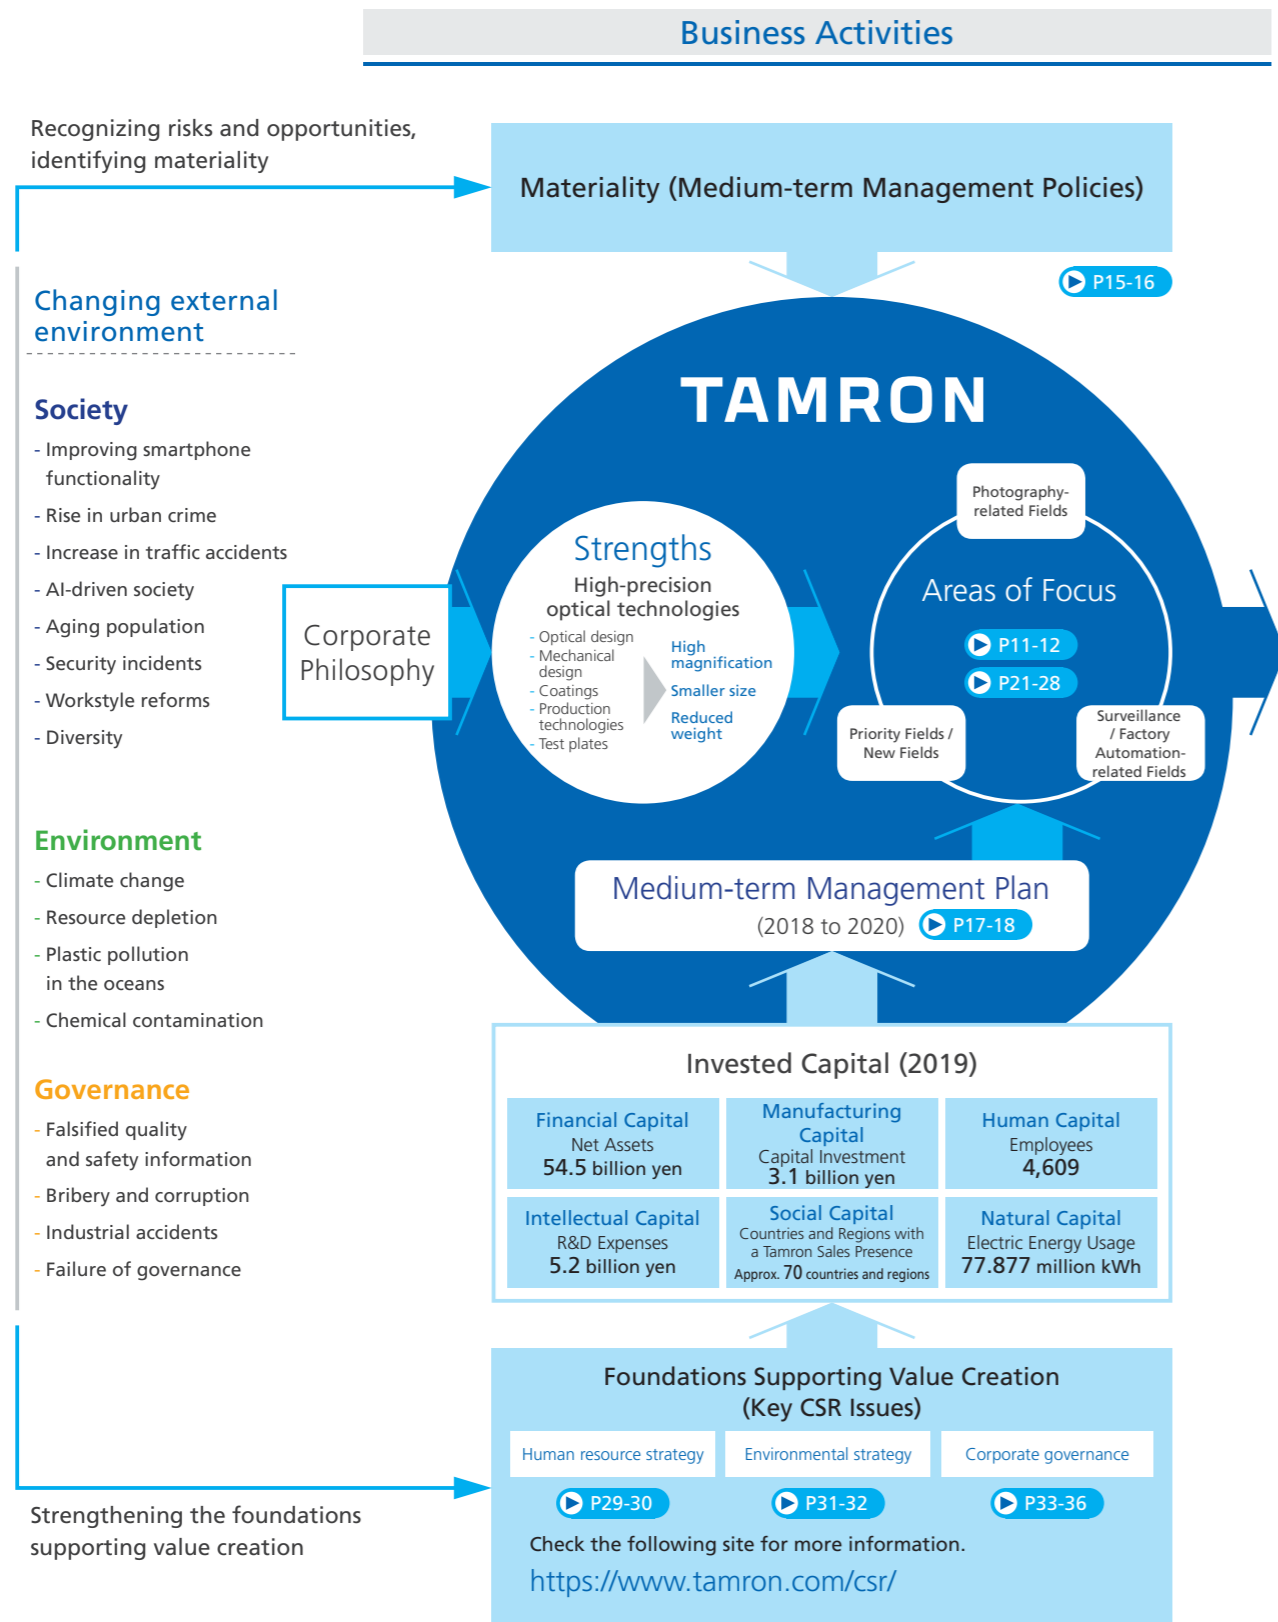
Business Activities

Recognizing risks and opportunities, identifying materiality

Materiality (Medium-term Management Policies)

P15-16

Changing external environment

Society

- Improving smartphone functionality
- Rise in urban crime
- Increase in traffic accidents
- AI-driven society
- Aging population
- Security incidents
- Workstyle reforms
- Diversity

Environment

- Climate change
- Resource depletion
- Plastic pollution in the oceans
- Chemical contamination

Governance

- Falsified quality and safety information
- Bribery and corruption
- Industrial accidents
- Failure of governance

TAMRON

Corporate Philosophy

Strengths

High-precision optical technologies

- Optical design
- Mechanical design
- Coatings
- Production technologies
- Test plates

High magnification

Smaller size

Reduced weight

Photography-related Fields

Areas of Focus

P11-12

P21-28

Priority Fields / New Fields

Surveillance / Factory Automation-related Fields

Medium-term Management Plan

(2018 to 2020) P17-18

Invested Capital (2019)

| Financial Capital<br>Net Assets<br>54.5 billion yen | Manufacturing Capital<br>Capital Investment<br>3.1 billion yen | Human Capital<br>Employees<br>4,609 |
|---|---|---|
| Intellectual Capital<br>R&D Expenses<br>5.2 billion yen | Social Capital<br>Countries and Regions with a Tamron Sales Presence<br>Approx. 70 countries and regions | Natural Capital<br>Electric Energy Usage<br>77.877 million kWh |

Foundations Supporting Value Creation (Key CSR Issues)

Human resource strategy
Environmental strategy
Corporate governance

P29-30
P31-32
P33-36

Check the following site for more information.

https://www.tamron.com/csr/

Strengthening the foundations supporting value creation